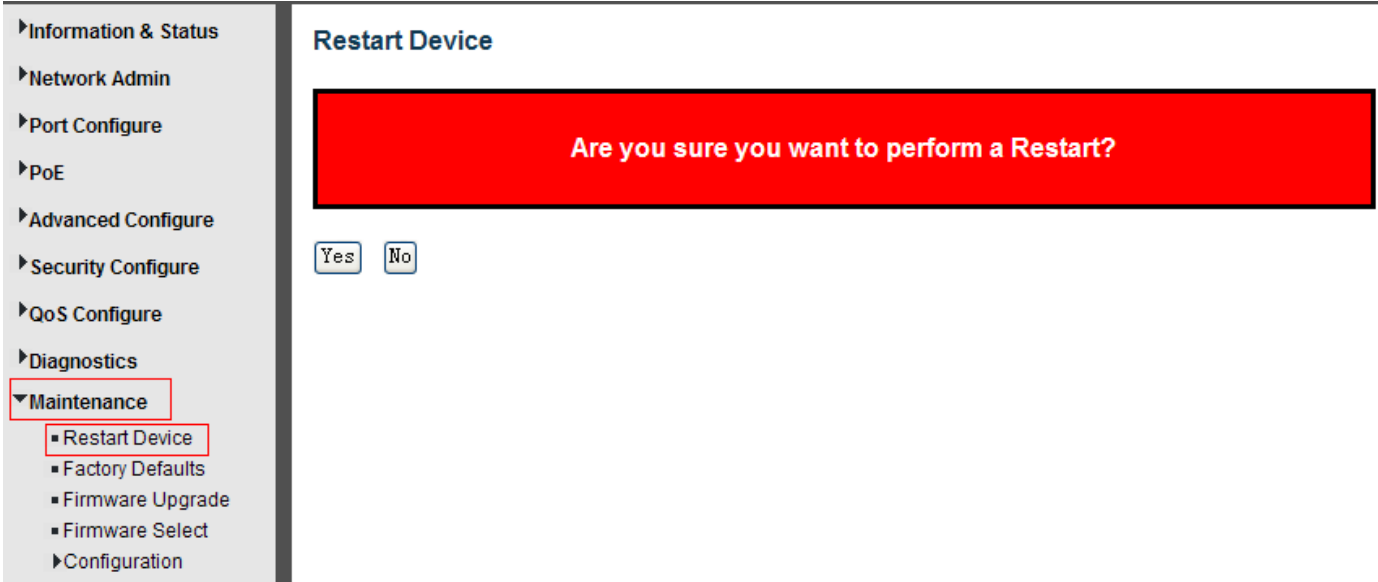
Information & Status
Network Admin
Port Configure
PoE
Advanced Configure
Security Configure
QoS Configure
Diagnostics
Maintenance
Restart Device
Factory Defaults
Firmware Upgrade
Firmware Select
Configuration

Restart Device

Are you sure you want to perform a Restart?

Yes No